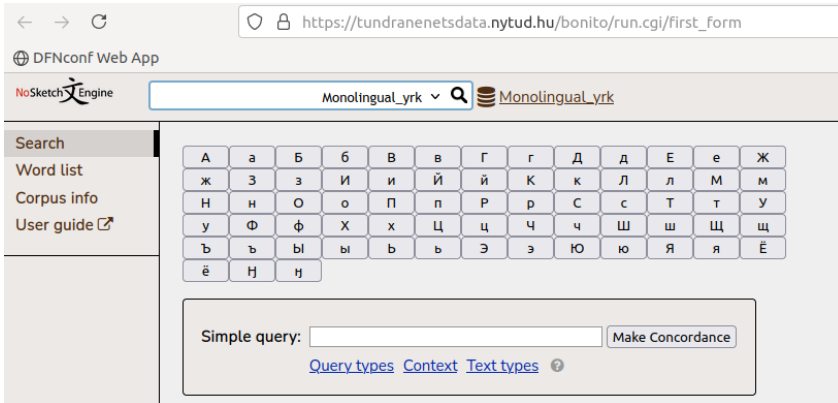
https://tundranenetsdata.nytud.hu/bonito/run.cgi/first_form

DFNconf Web App

NoSketch Engine

Monolingual_yrk

Monolingual_yrk

Search
Word list
Corpus info
User guide

| А | а | Б | б | В | в | Г | г | Д | д | Е | е | Ж |
|---|---|---|---|---|---|---|---|---|---|---|---|---|
| ж | З | з | И | и | Й | й | К | к | Л | л | М | м |
| Н | н | О | о | П | п | Р | р | С | с | Т | т | У |
| у | Ф | ф | Х | х | Ц | ц | Ч | ч | Ш | ш | Щ | щ |
| Ъ | ъ | Ы | ы | Ь | ь | Э | э | Ю | ю | Я | я | Ё |
| ё | Ӈ | ӈ | | | | | | | | | | |

Simple query:
Make Concordance

Query types Context Text types ?